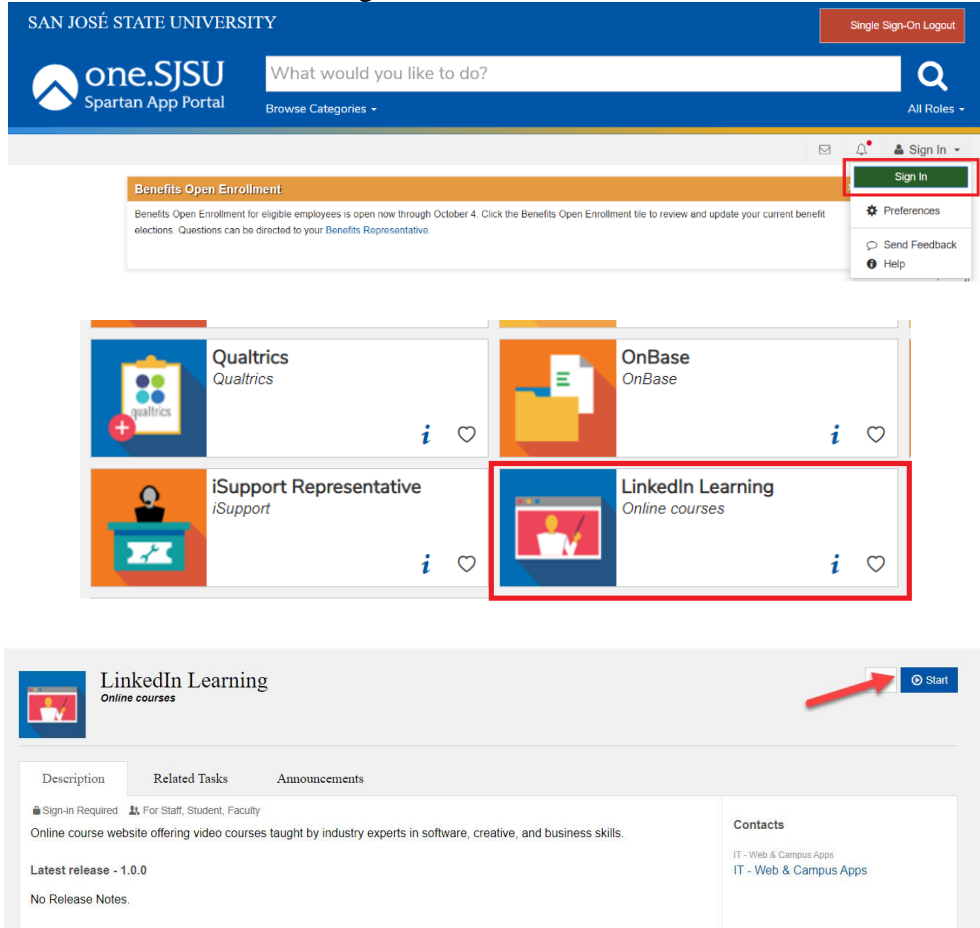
SAN JOSÉ STATE UNIVERSITY

Single Sign-On Logout

one.SJSU
Spartan App Portal

What would you like to do?

Browse Categories

All Roles

Sign In

Sign In

Preferences

Send Feedback

Help

Benefits Open Enrollment

Benefits Open Enrollment for eligible employees is open now through October 4. Click the Benefits Open Enrollment tile to review and update your current benefit elections. Questions can be directed to your Benefits Representative

qualtrics

Qualtrics
Qualtrics

OnBase
OnBase

iSupport Representative
iSupport

LinkedIn Learning
Online courses

LinkedIn Learning
Online courses

Start

Description

Related Tasks

Announcements

Sign-in Required For Staff, Student, Faculty

Online course website offering video courses taught by industry experts in software, creative, and business skills.

Latest release - 1.0.0

No Release Notes.

Contacts

IT - Web & Campus Apps
IT - Web & Campus Apps